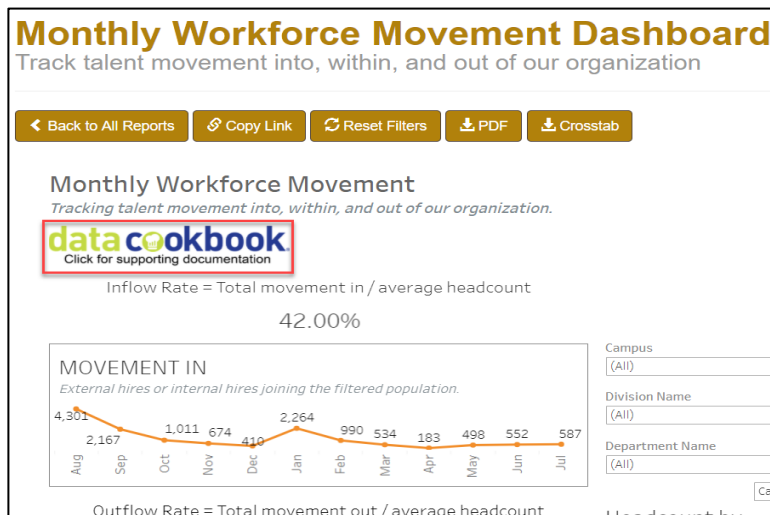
Monthly Workforce Movement Dashboard
Track talent movement into, within, and out of our organization

Back to All Reports
Copy Link
Reset Filters
PDF
Crosstab

Monthly Workforce Movement
Tracking talent movement into, within, and out of our organization.

data cookbook
Click for supporting documentation

Inflow Rate = Total movement in / average headcount

42.00%

MOVEMENT IN
External hires or internal hires joining the filtered population.

4,301
2,167
1,011
674
410
2,264
990
534
183
498
552
587

Aug
Sep
Oct
Nov
Dec
Jan
Feb
Mar
Apr
May
Jun
Jul

Campus
(All)
Division Name
(All)
Department Name
(All)
Ca

Outflow Rate = Total movement out / average headcount

Headcount by